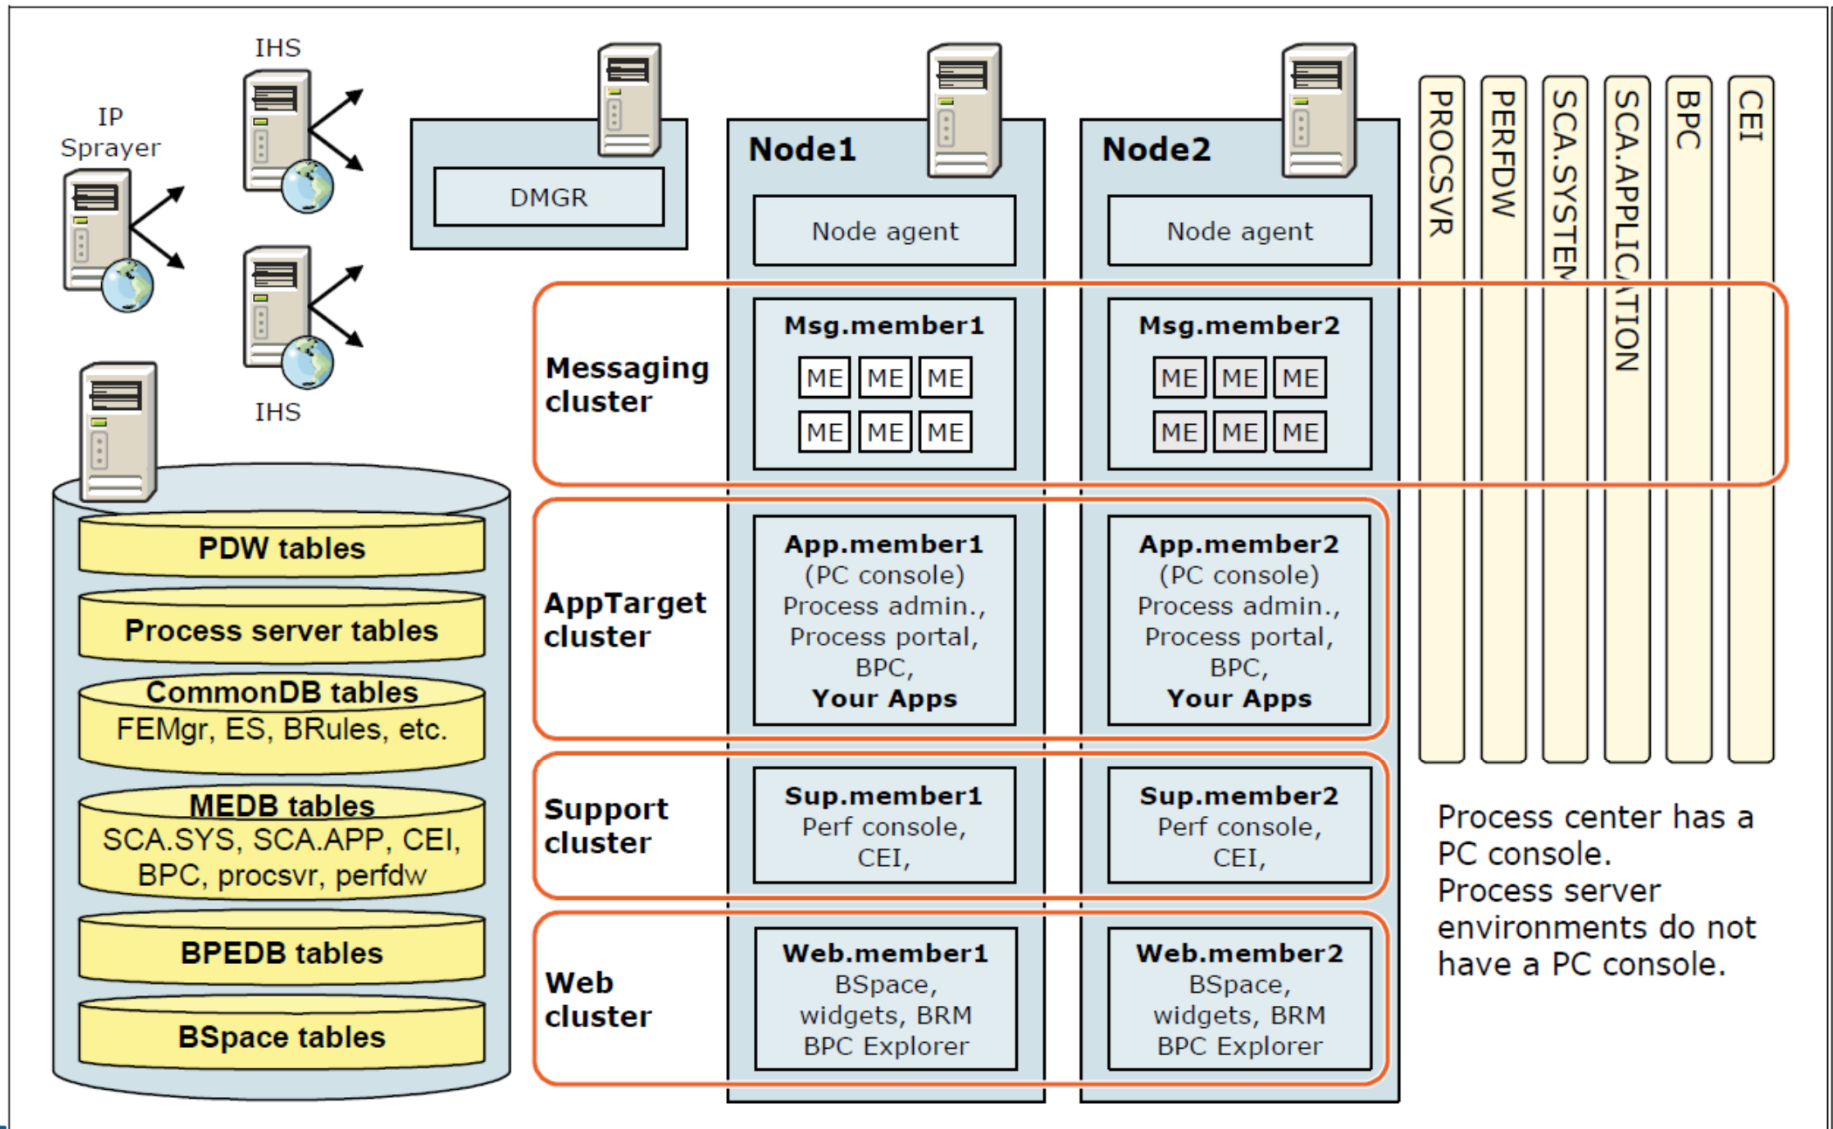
IHS

IP Sprayer

IHS

DMGR

Node1

Node agent

Node2

Node agent

PROCSVR

PERFDW

SCA.SYSTEM

SCA.APPLICATION

BPC

CEI

Messaging cluster

Msg.member1

ME ME ME

ME ME ME

Msg.member2

ME ME ME

ME ME ME

PDW tables

Process server tables

CommonDB tables
FEMgr, ES, BRules, etc.

MEDB tables
SCA.SYS, SCA.APP, CEI, BPC, procsvr, perfdw

BPEDB tables

BSpace tables

AppTarget cluster

App.member1
(PC console)
Process admin., Process portal, BPC,
Your Apps

App.member2
(PC console)
Process admin., Process portal, BPC,
Your Apps

Support cluster

Sup.member1
Perf console, CEI,

Sup.member2
Perf console, CEI,

Web cluster

Web.member1
BSpace, widgets, BRM
BPC Explorer

Web.member2
BSpace, widgets, BRM
BPC Explorer

Process center has a PC console.
Process server environments do not have a PC console.